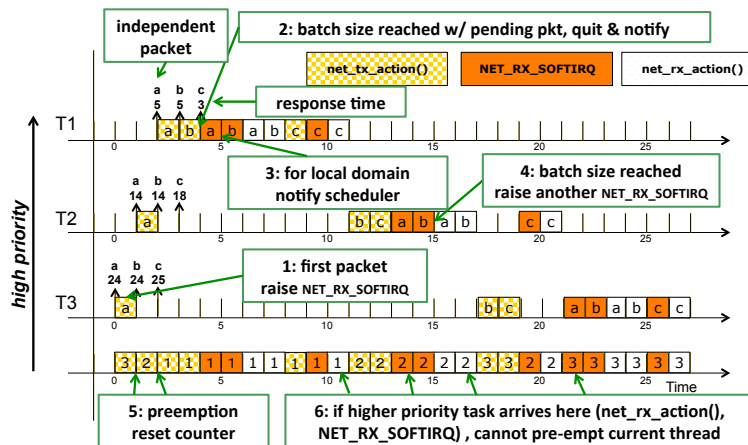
independent packet

2: batch size reached w/ pending pkt, quit & notify

net_tx_action()

NET_RX_SOFTIRQ

net_rx_action()

a 5 b 5 c 3

response time

T1

a b a b a b c c c

0 5 10 15 20 25

3: for local domain notify scheduler

4: batch size reached raise another NET_RX_SOFTIRQ

a 14 b 14 c 18

T2

a b c a b a b c c

0 5 10 15 20 25

high priority

a 24 b 24 c 25

1: first packet raise NET_RX_SOFTIRQ

T3

a b c a b a b c c

0 5 10 15 20 25

3 2 2 1 1 1 1 1 1 1 1 2 2 2 2 2 3 3 2 2 3 3 3 3 3 3

0 5 10 15 20 25

Time

5: preemption reset counter

6: if higher priority task arrives here (net_rx_action(), NET_RX_SOFTIRQ) , cannot pre-empt current thread